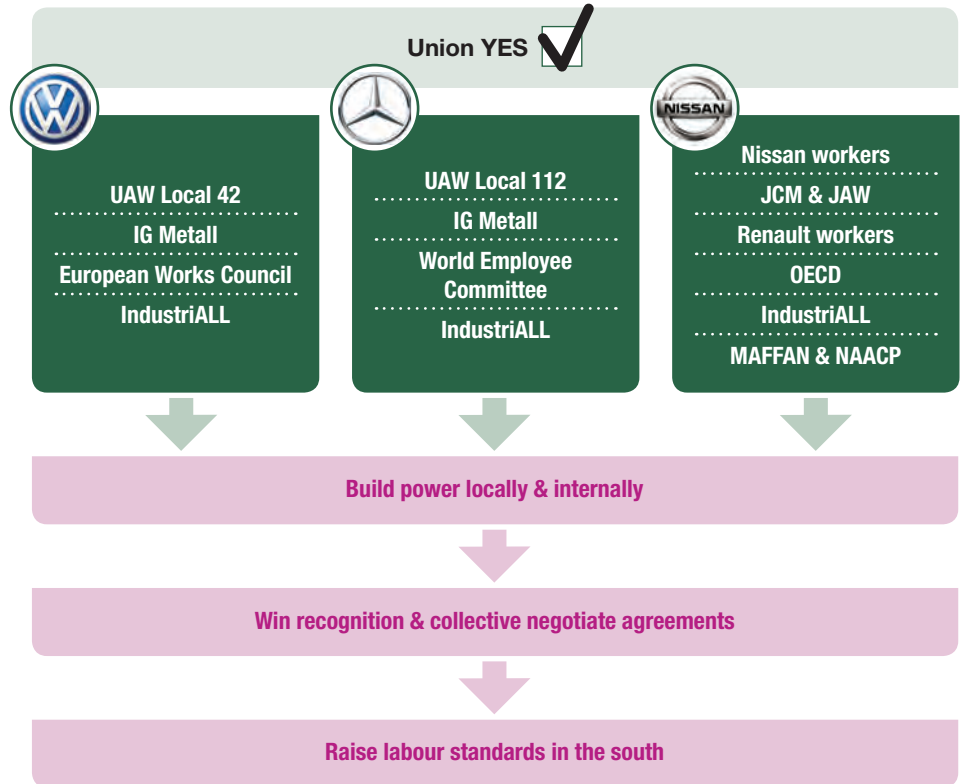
Union YES

UAW Local 42
IG Metall
European Works Council
IndustriALL

UAW Local 112
IG Metall
World Employee Committee
IndustriALL

NISSAN

Nissan workers
JCM & JAW
Renault workers
OECD
IndustriALL
MAFFAN & NAACP

Build power locally & internally

Win recognition & collective negotiate agreements

Raise labour standards in the south